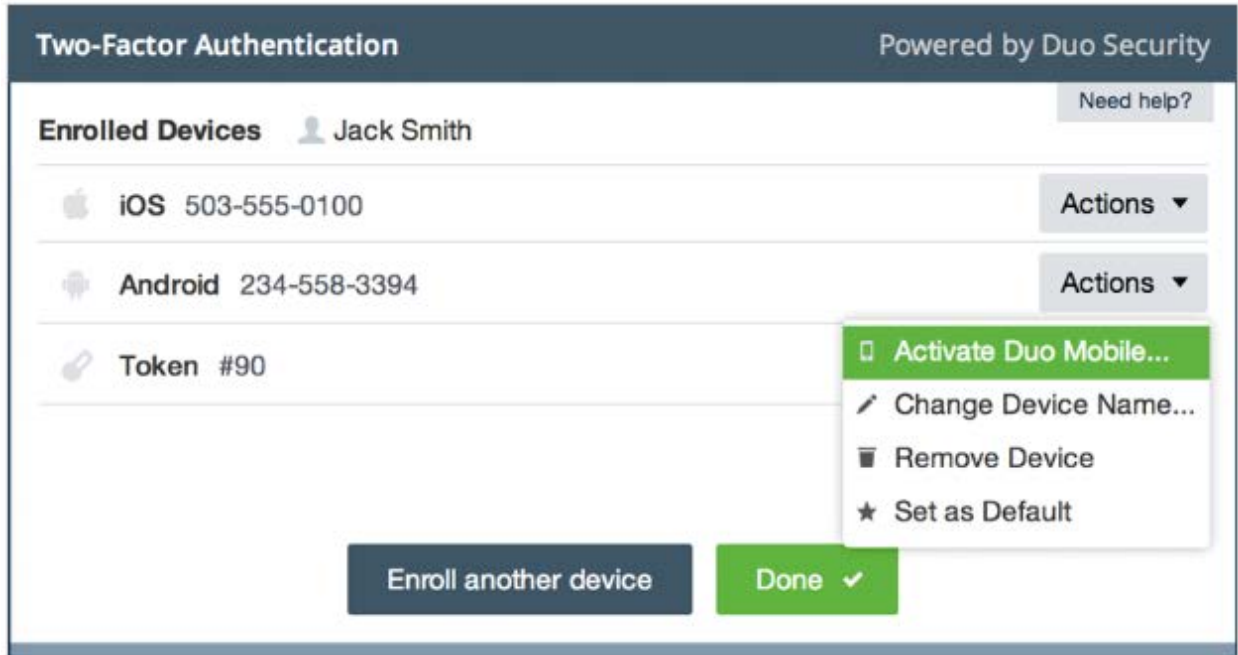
Two-Factor Authentication

Powered by Duo Security

Need help?

Enrolled Devices Jack Smith

iOS 503-555-0100

Actions ▾

Android 234-558-3394

Actions ▾

Token #90

Activate Duo Mobile...

Change Device Name...

Remove Device

Set as Default

Enroll another device

Done ✓